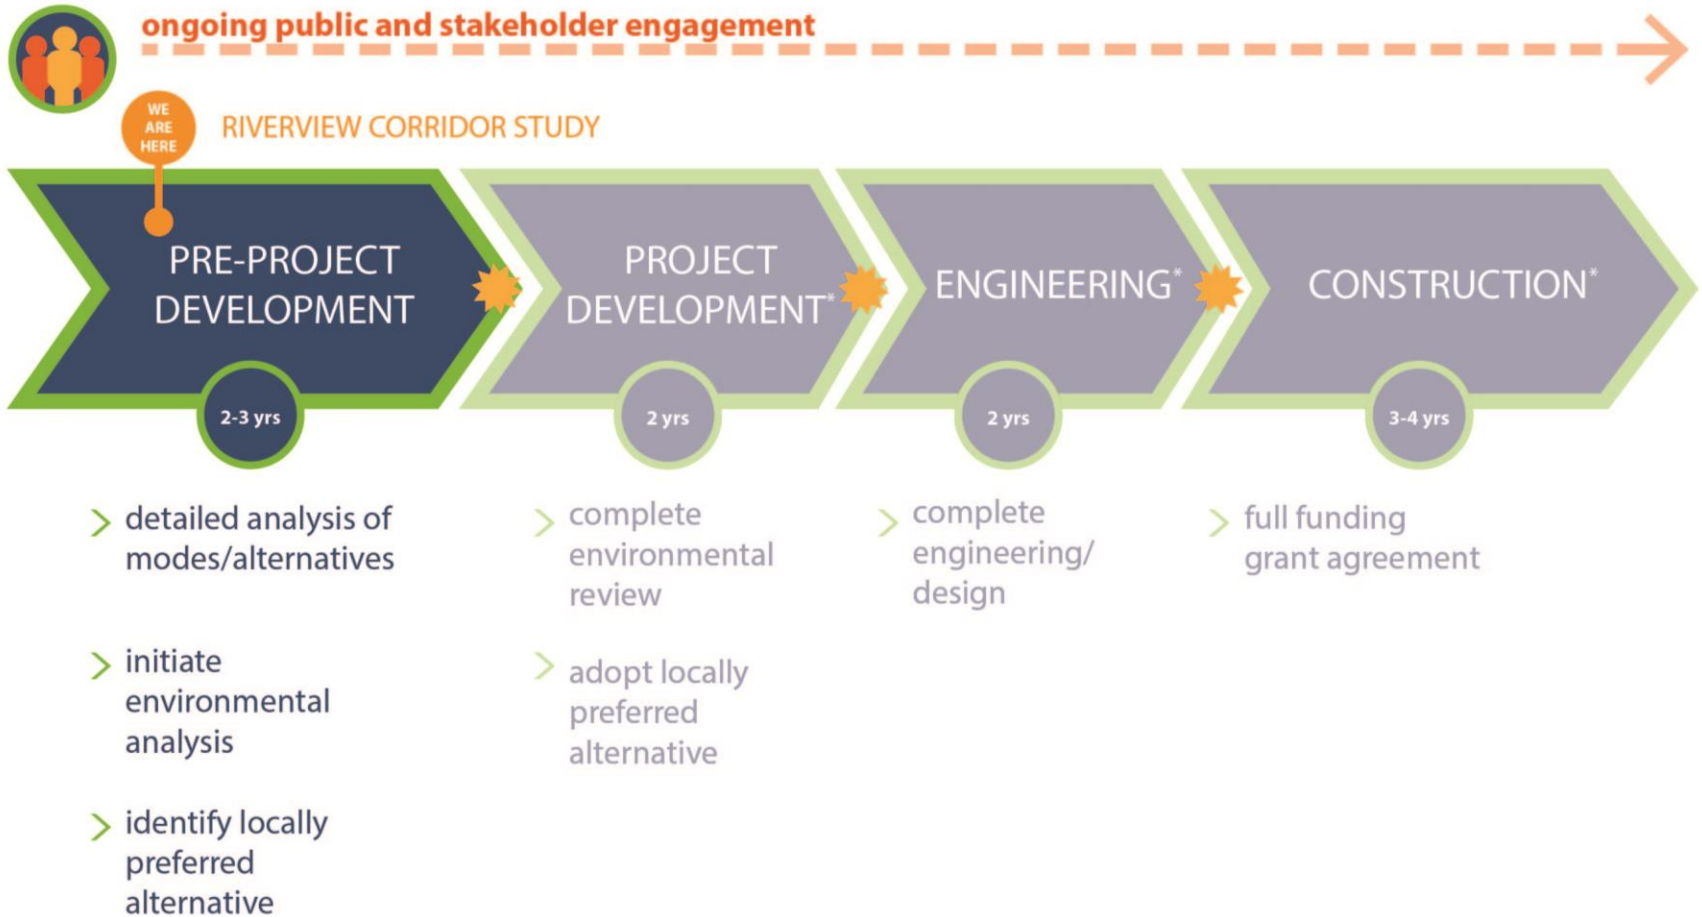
ongoing public and stakeholder engagement

WE ARE HERE

RIVERVIEW CORRIDOR STUDY

PRE-PROJECT DEVELOPMENT

2-3 yrs

PROJECT DEVELOPMENT*

2 yrs

ENGINEERING*

2 yrs

CONSTRUCTION*

3-4 yrs

detailed analysis of modes/alternatives

initiate environmental analysis

identify locally preferred alternative

complete environmental review

adopt locally preferred alternative

complete engineering/ design

full funding grant agreement